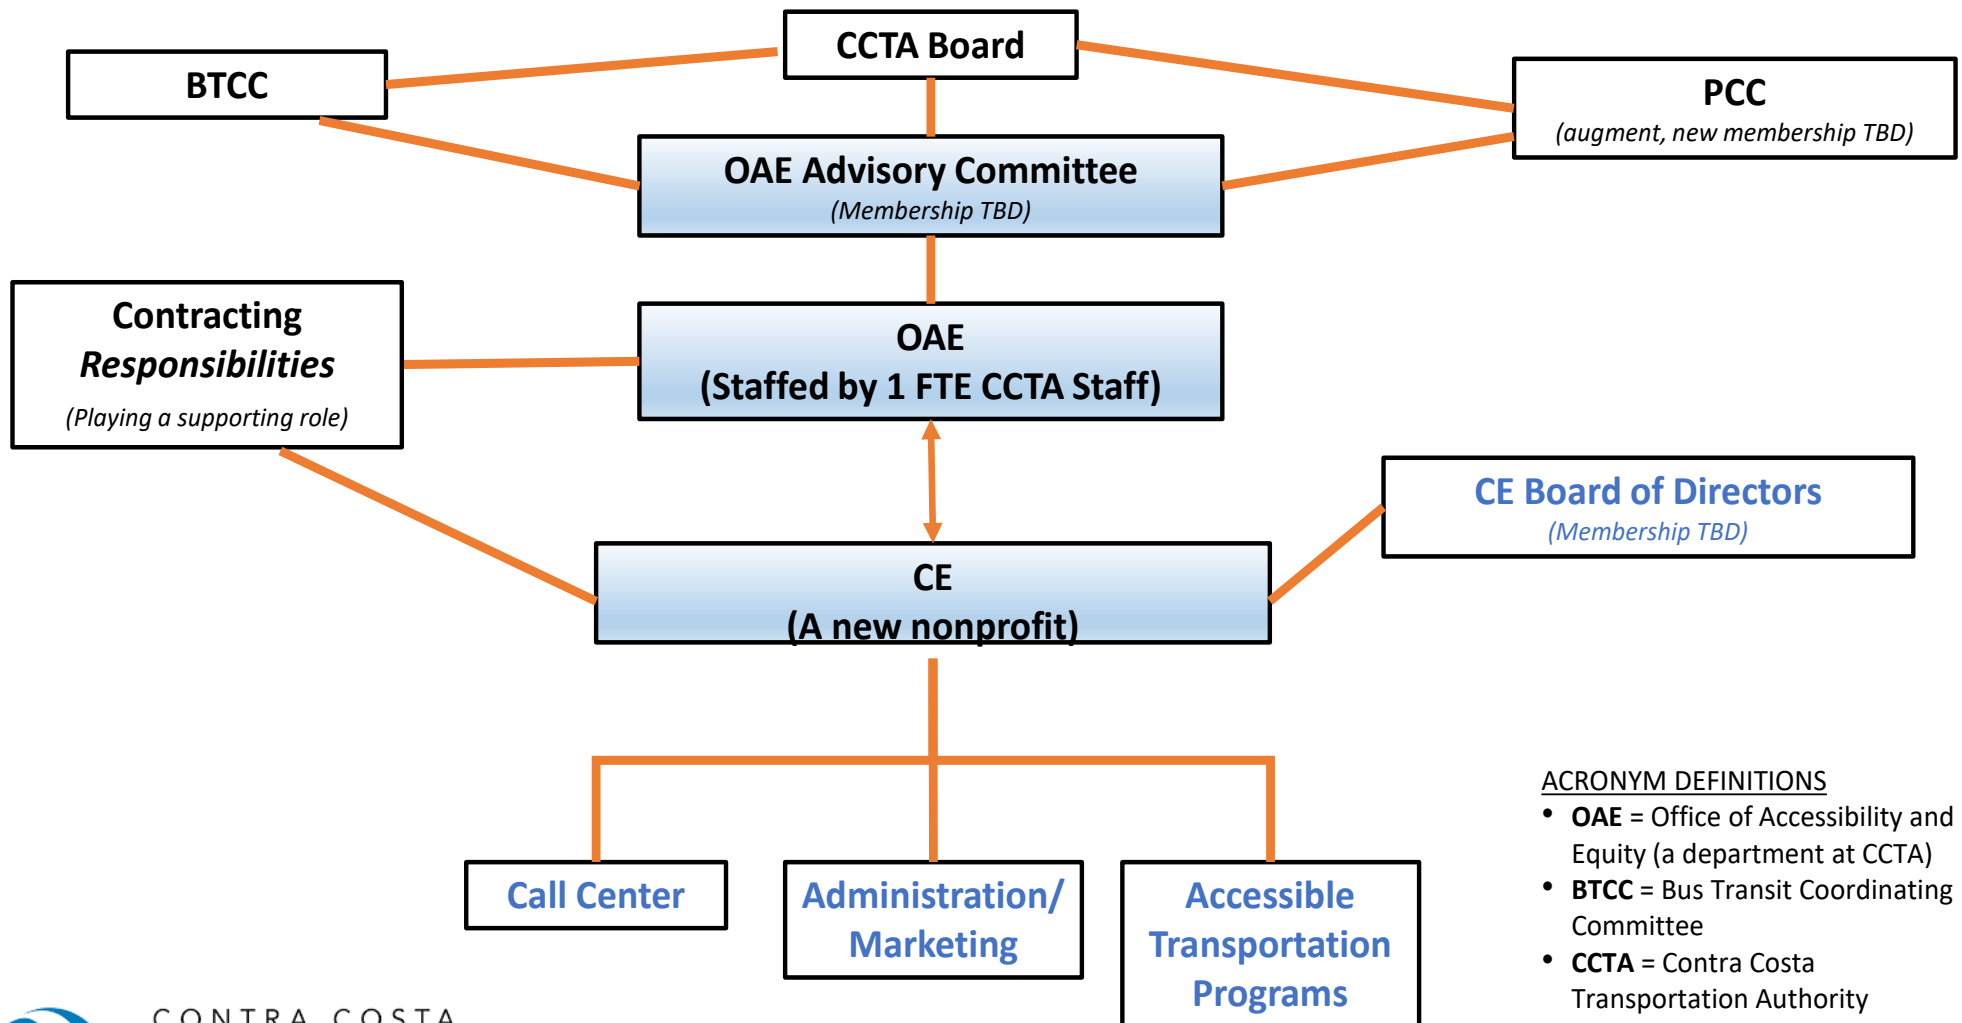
CCTA Board

BTCC

PCC
(augment, new membership TBD)

OAE Advisory Committee
(Membership TBD)

Contracting Responsibilities
(Playing a supporting role)

OAE
(Staffed by 1 FTE CCTA Staff)

CE Board of Directors
(Membership TBD)

CE
(A new nonprofit)

Call Center

Administration/ Marketing

Accessible Transportation Programs

ACRONYM DEFINITIONS
• OAE = Office of Accessibility and Equity (a department at CCTA)
• BTCC = Bus Transit Coordinating Committee
• CCTA = Contra Costa Transportation Authority

CONTRA COSTA